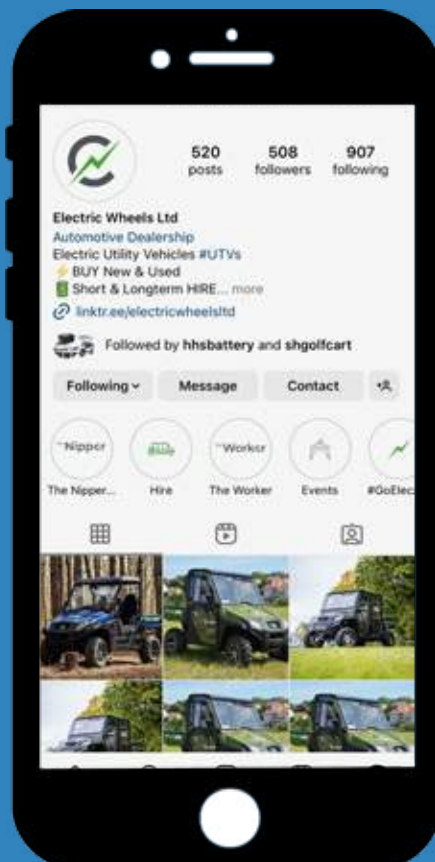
520 posts
508 followers
907 following

Electric Wheels Ltd
Automotive Dealership
Electric Utility Vehicles #UTVs
⚡BUY New & Used
🔋Short & Longterm HIRE... more
linktr.ee/electricwheelsltd

Followed by hhsbattery and shgolfcart

Following
Message
Contact

"Nipper
"Worker
The Nipper...
Hire
The Worker
Events
#GoElec